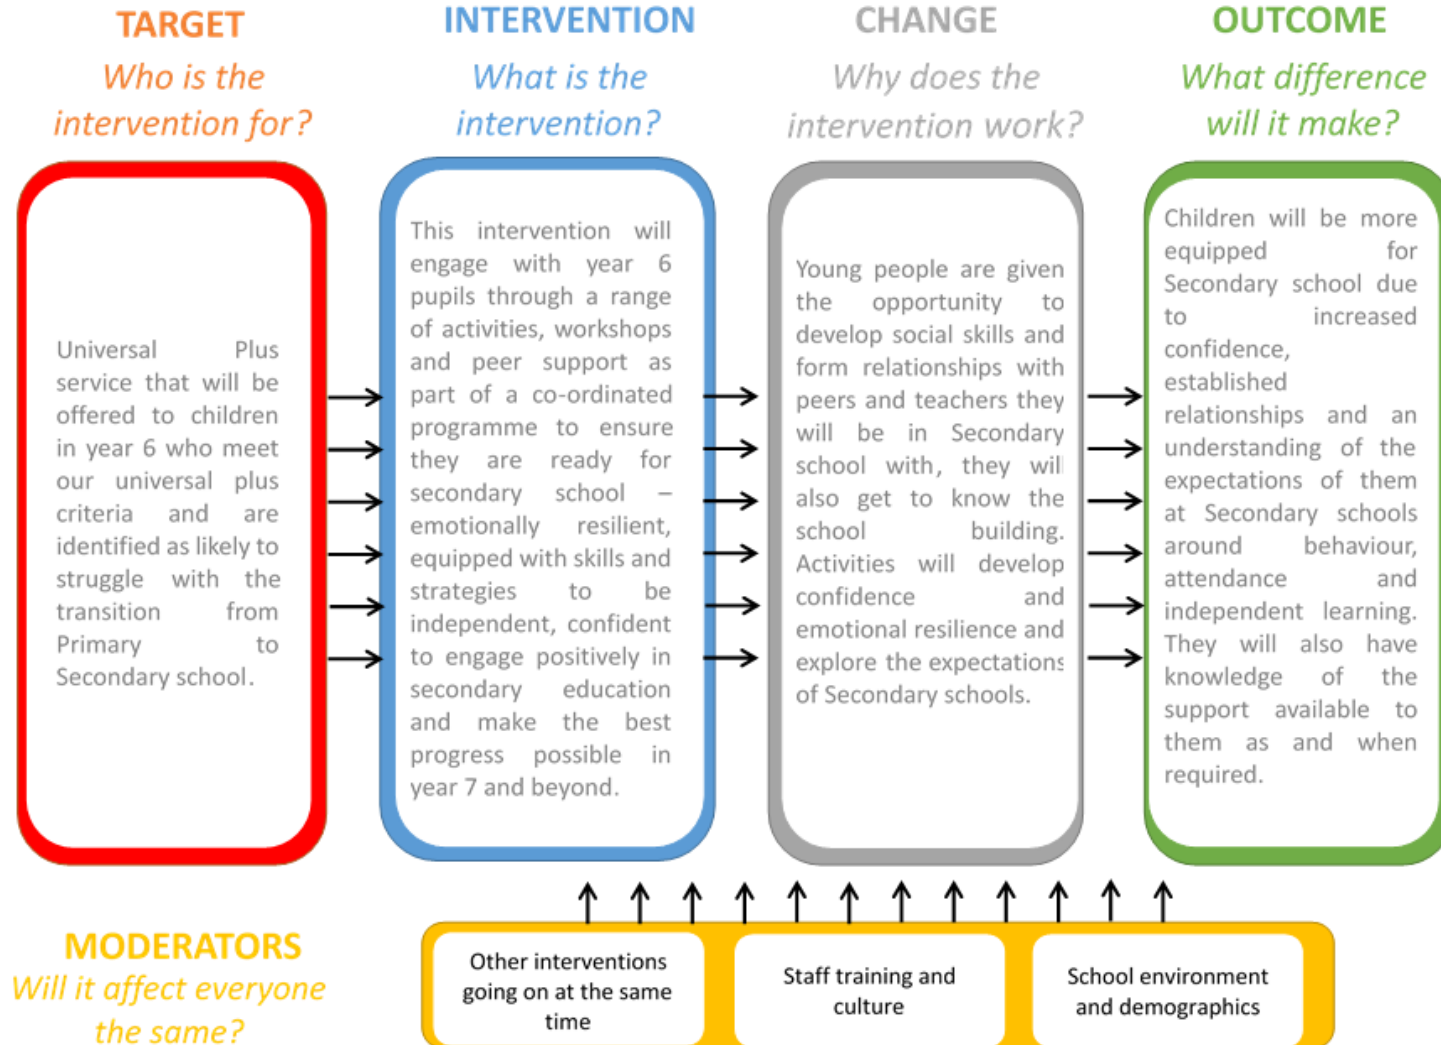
TARGET
Who is the intervention for?

Universal Plus service that will be offered to children in year 6 who meet our universal plus criteria and are identified as likely to struggle with the transition from Primary to Secondary school.

INTERVENTION
What is the intervention?

This intervention will engage with year 6 pupils through a range of activities, workshops and peer support as part of a co-ordinated programme to ensure they are ready for secondary school – emotionally resilient, equipped with skills and strategies to be independent, confident to engage positively in secondary education and make the best progress possible in year 7 and beyond.

CHANGE
Why does the intervention work?

Young people are given the opportunity to develop social skills and form relationships with peers and teachers they will be in Secondary school with, they will also get to know the school building. Activities will develop confidence and emotional resilience and explore the expectations of Secondary schools.

OUTCOME
What difference will it make?

Children will be more equipped for Secondary school due to increased confidence, established relationships and an understanding of the expectations of them at Secondary schools around behaviour, attendance and independent learning. They will also have knowledge of the support available to them as and when required.

MODERATORS
Will it affect everyone the same?

Other interventions going on at the same time

Staff training and culture

School environment and demographics